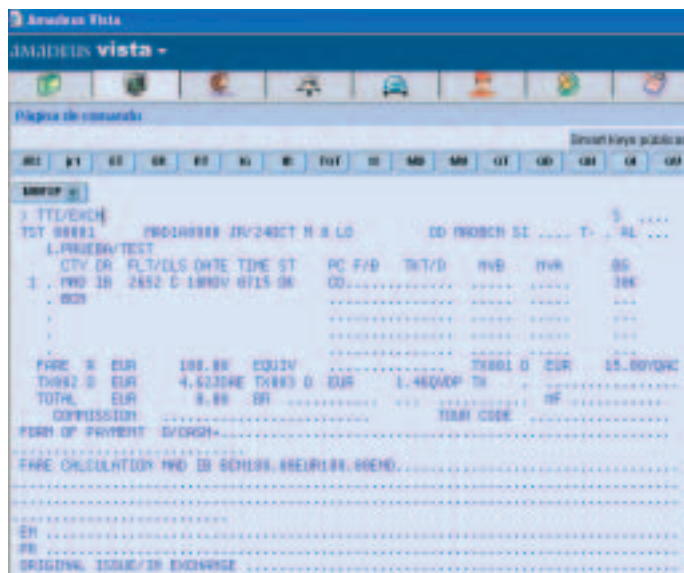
Amadeus Vista

AMADEUS vista

Página de comando

Smart Keys publicas

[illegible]

> TTI/EXCH
TST 00001 MAD1A0888 IR/24OCT M 0 LD DD MADBCN SI ..... T- . RL ...
1.PRUEBA/TEST
CTY CR FLT/CLS DATE TIME ST PC F/B TKT/D NVB NVA BG
1 . MAD IB 2652 C 10NOV 0715 OK CD.......... ..... ..... 30K
. BCN

FARE R EUR 100.00 EQUIV ........... TX001 D EUR 15.00YQAC
TX002 D EUR 4.62JDAE TX003 D EUR 1.46QVDP TX
TOTAL EUR 0.00 BR ........... NF ...........
COMMISSION ........................ TOUR CODE ...............
FORM OF PAYMENT D/CASH+..........................

FARE CALCULATION MAD IB BCN100.00EUR100.00END.........................

EM ..............................
FE ..............................
ORIGINAL ISSUE/IN EXCHANGE ..............................